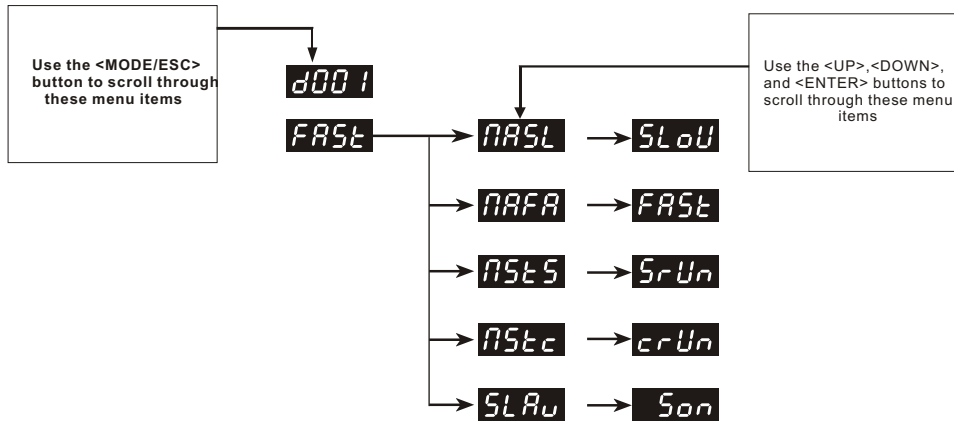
Use the <MODE/ESC> button to scroll through these menu items

Use the <UP>,<DOWN>, and <ENTER> buttons to scroll through these menu items

d001

FASt

MASL

SLoU

MAFA

FASt

MStS

SrUn

MStc

crUn

SLAu

Son